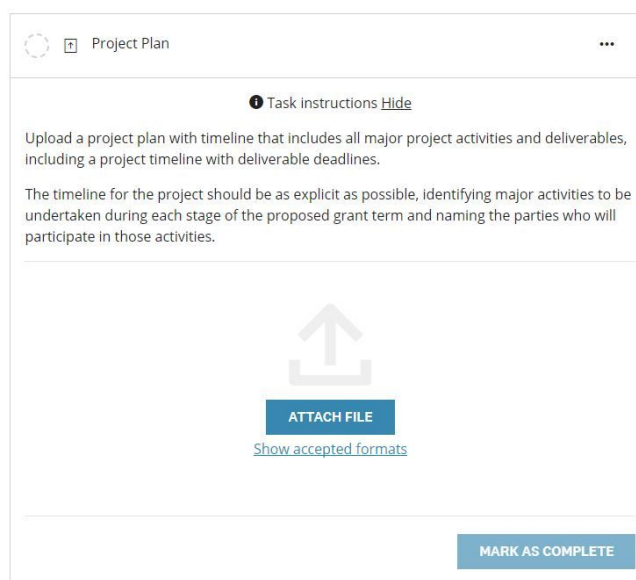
Project Plan

...

Task instructions Hide

Upload a project plan with timeline that includes all major project activities and deliverables, including a project timeline with deliverable deadlines.

The timeline for the project should be as explicit as possible, identifying major activities to be undertaken during each stage of the proposed grant term and naming the parties who will participate in those activities.

ATTACH FILE

Show accepted formats

MARK AS COMPLETE